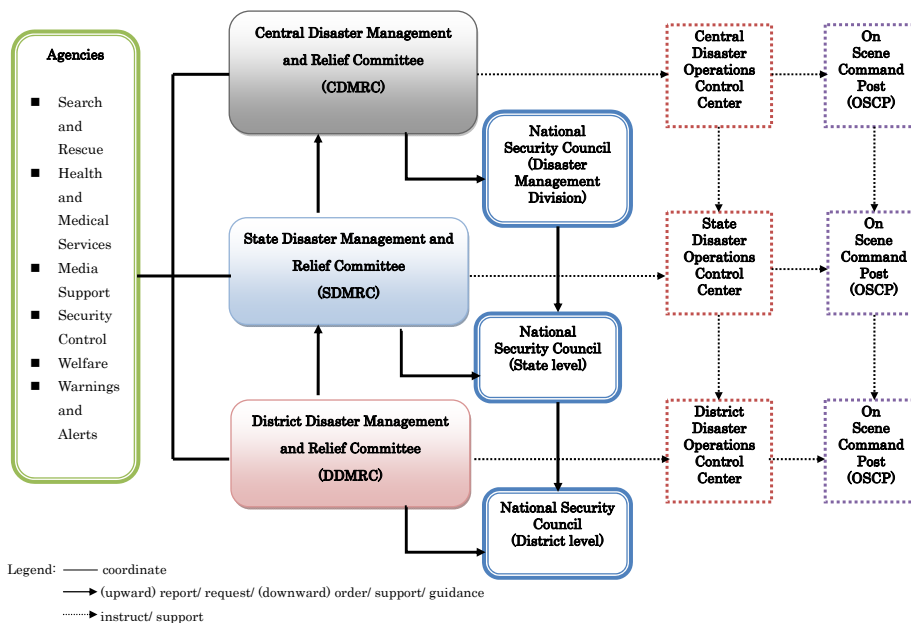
Agencies

- Search and Rescue
- Health and Medical Services
- Media Support
- Security Control
- Welfare
- Warnings and Alerts

Central Disaster Management and Relief Committee (CDMRC)

National Security Council (Disaster Management Division)

State Disaster Management and Relief Committee (SDMRC)

National Security Council (State level)

District Disaster Management and Relief Committee (DDMRC)

National Security Council (District level)

Central Disaster Operations Control Center

On Scene Command Post (OSCP)

State Disaster Operations Control Center

On Scene Command Post (OSCP)

District Disaster Operations Control Center

On Scene Command Post (OSCP)

Legend: coordinate
(upward) report/ request/ (downward) order/ support/ guidance
instruct/ support